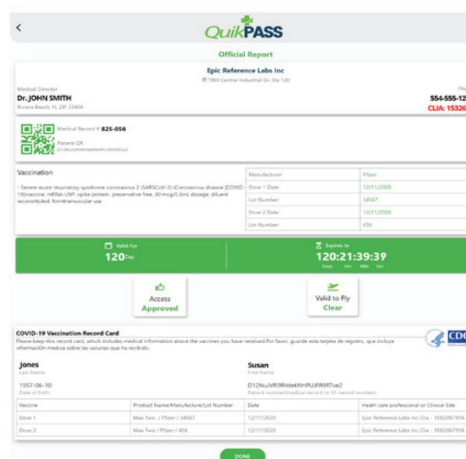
QuikPASS

Official Report

Epic Reference Labs Inc
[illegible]

Medical Director
Dr. JOHN SMITH
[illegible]

554-555-1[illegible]
CLIA: 15326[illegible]

Medical Record # 825-056
Patient QR
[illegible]

Vaccination
- Severe acute respiratory syndrome coronavirus 2 (SARSCoV-2) (Coronavirus disease [COVID-19]) vaccine, mRNA-LNP, spike protein, preservative free, 30 mcg/0.3mL dosage, diluent reconstituted, for intramuscular use

| | |
|---|---|
| Manufacturer | Pfizer |
| Dose 1 Date | 12/11/2020 |
| Lot Number | 34567 |
| Dose 2 Date | 12/11/2020 |
| Lot Number | 456 |

Valid For
120 Day

Expires In
120:21:39:39
Days Hrs Min Sec

Access
Approved

Valid to Fly
Clear

COVID-19 Vaccination Record Card
Please keep this record card, which includes medical information about the vaccines you have received. Por favor, guarde esta tarjeta de registro, que incluye información médica sobre las vacunas que ha recibido.

CDC

Jones
Last Name

Susan
First Name

1957-06-10
Date of birth

D12NuJVR9Rhbe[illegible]
Patient number(medical record or IIS record number)

| Vaccine | Product Name/Manufacturer/Lot Number | Date | Health care professional or Clinical Site |
|---|---|---|---|
| Dose 1 | Max Two / Pfizer / 34567 | 12/11/2020 | Epic Reference Labs Inc Clia - 1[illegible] |
| Dose 2 | Max Two / Pfizer / 456 | 12/11/2020 | Epic Reference Labs Inc Clia - 1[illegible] |

DONE